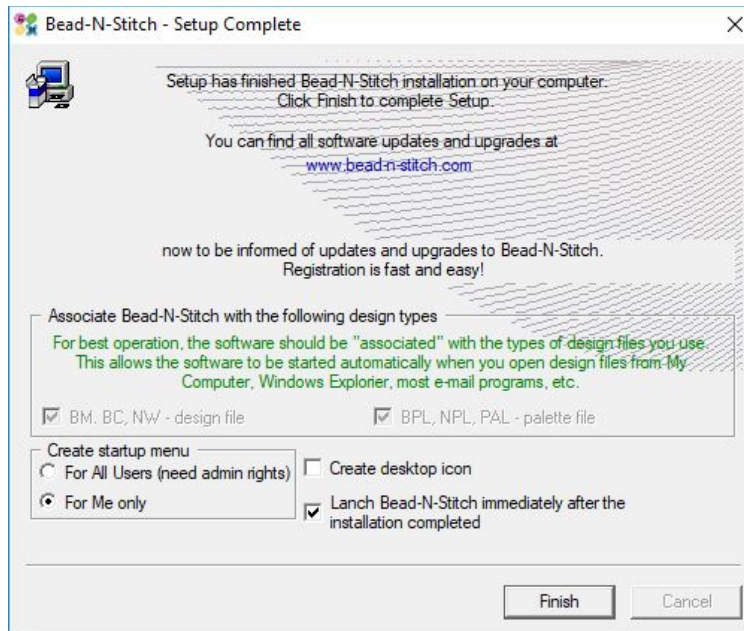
Bead-N-Stitch - Setup Complete

X

Setup has finished Bead-N-Stitch installation on your computer. Click Finish to complete Setup.

You can find all software updates and upgrades at
www.bead-n-stitch.com

now to be informed of updates and upgrades to Bead-N-Stitch. Registration is fast and easy!

Associate Bead-N-Stitch with the following design types

For best operation, the software should be "associated" with the types of design files you use. This allows the software to be started automatically when you open design files from My Computer, Windows Explorer, most e-mail programs, etc.

BM, BC, NW - design file

BPL, NPL, PAL - palette file

Create startup menu

For All Users (need admin rights)

For Me only

Create desktop icon

Lanch Bead-N-Stitch immediately after the installation completed

Finish

Cancel